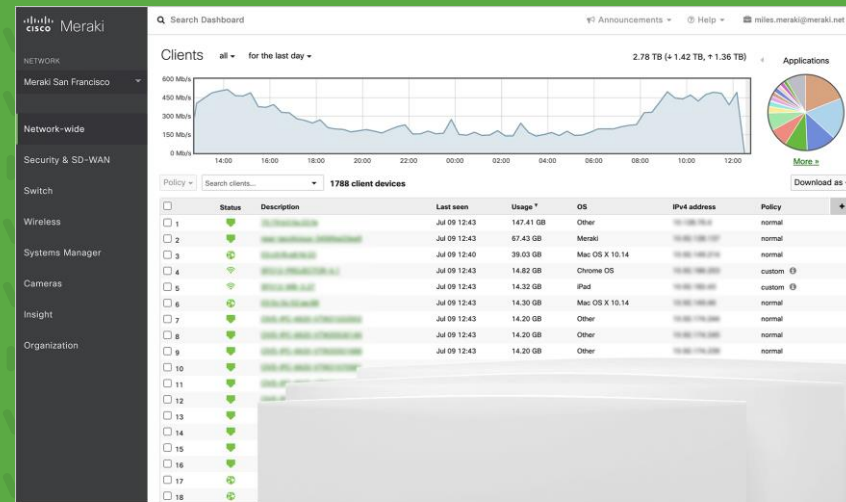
cisco Meraki

NETWORK

Meraki San Francisco

Network-wide

Security & SD-WAN

Switch

Wireless

Systems Manager

Cameras

Insight

Organization

Search Dashboard

Announcements ▾ Help ▾ miles.meraki@meraki.net

Clients all ▾ for the last day ▾

2.78 TB (↓ 1.42 TB, ↑ 1.36 TB)

Applications

600 Mb/s
450 Mb/s
300 Mb/s
150 Mb/s
0 Mb/s

14:00 16:00 18:00 20:00 22:00 00:00 02:00 04:00 06:00 08:00 10:00 12:00

More »

Policy ▾ Search clients... ▾ 1788 client devices

Download as

| | Status | Description | Last seen | Usage ▾ | OS | IPv4 address | Policy |
|---|---|---|---|---|---|---|---|
| 1 | | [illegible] | Jul 09 12:43 | 147.41 GB | Other | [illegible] | normal |
| 2 | | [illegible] | Jul 09 12:43 | 67.43 GB | Meraki | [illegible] | normal |
| 3 | | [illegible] | Jul 09 12:40 | 39.03 GB | Mac OS X 10.14 | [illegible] | normal |
| 4 | | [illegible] | Jul 09 12:43 | 14.82 GB | Chrome OS | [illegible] | custom |
| 5 | | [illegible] | Jul 09 12:43 | 14.32 GB | iPad | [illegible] | custom |
| 6 | | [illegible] | Jul 09 12:43 | 14.30 GB | Mac OS X 10.14 | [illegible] | normal |
| 7 | | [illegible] | Jul 09 12:43 | 14.20 GB | Other | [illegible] | normal |
| 8 | | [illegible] | Jul 09 12:43 | 14.20 GB | Other | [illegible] | normal |
| 9 | | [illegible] | Jul 09 12:43 | 14.20 GB | Other | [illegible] | normal |
| 10 | | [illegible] | | | | | |
| 11 | | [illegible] | | | | | |
| 12 | | | | | | | |
| 13 | | | | | | | |
| 14 | | | | | | | |
| 15 | | | | | | | |
| 16 | | | | | | | |
| 17 | | | | | | | |
| 18 | | | | | | | |